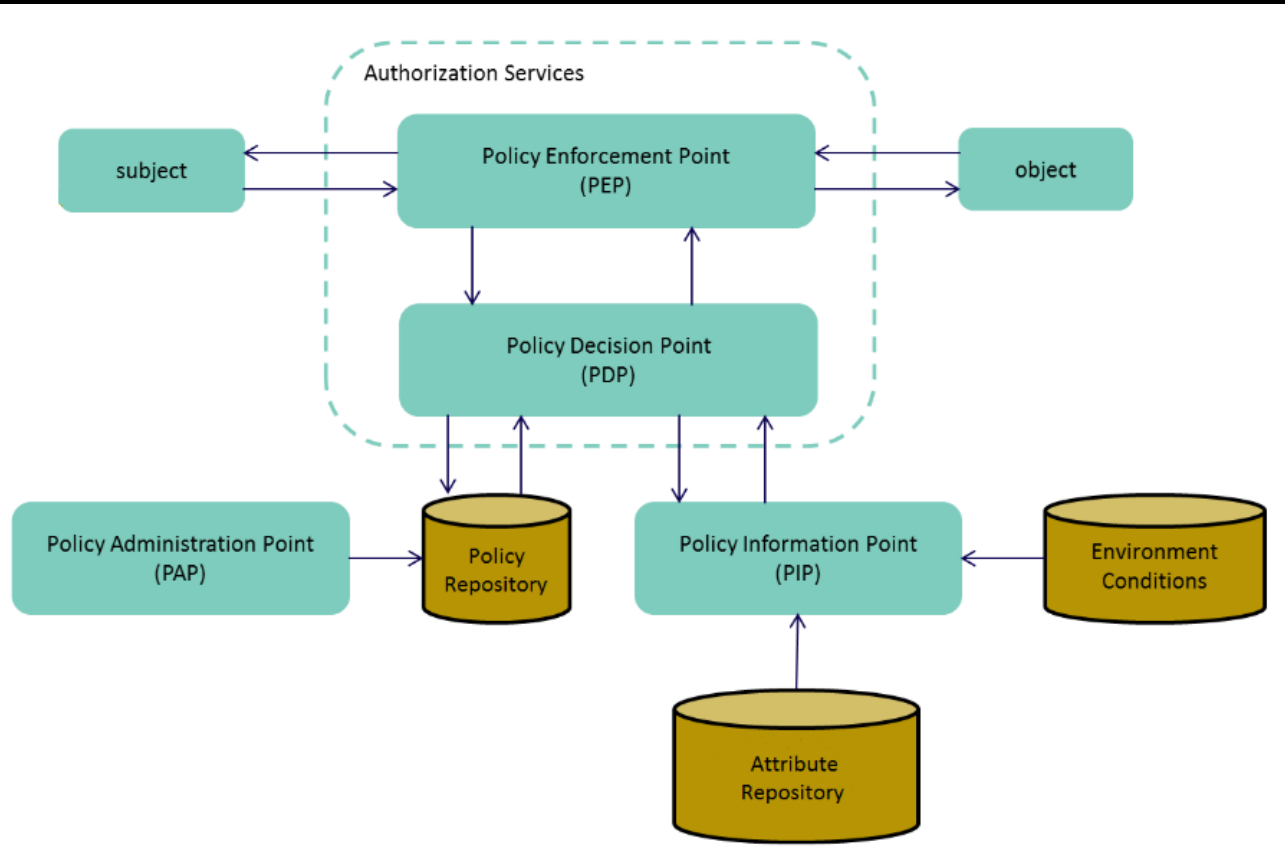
Authorization Services

subject

Policy Enforcement Point
(PEP)

object

Policy Decision Point
(PDP)

Policy Administration Point
(PAP)

Policy
Repository

Policy Information Point
(PIP)

Environment
Conditions

Attribute
Repository